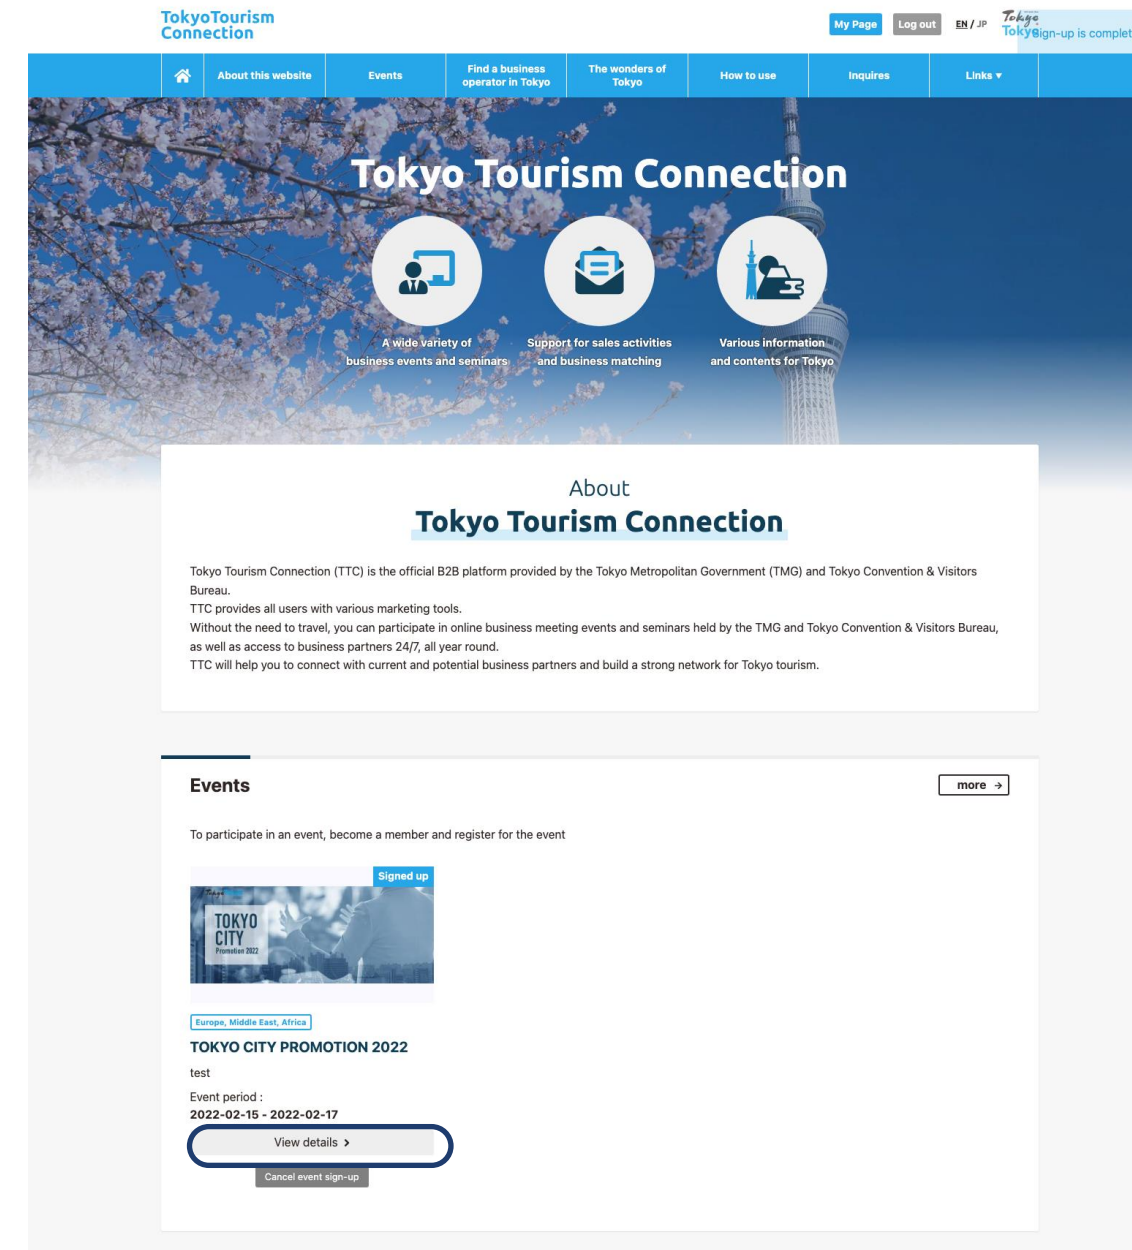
TokyoTourism Connection

My Page Log out EN / JP Tokyo Tokyo Sign-up is complet

About this website | Events | Find a business operator in Tokyo | The wonders of Tokyo | How to use | Inquires | Links ▾

Tokyo Tourism Connection

A wide variety of business events and seminars

Support for sales activities and business matching

Various information and contents for Tokyo

About
Tokyo Tourism Connection

Tokyo Tourism Connection (TTC) is the official B2B platform provided by the Tokyo Metropolitan Government (TMG) and Tokyo Convention & Visitors Bureau.
TTC provides all users with various marketing tools.
Without the need to travel, you can participate in online business meeting events and seminars held by the TMG and Tokyo Convention & Visitors Bureau, as well as access to business partners 24/7, all year round.
TTC will help you to connect with current and potential business partners and build a strong network for Tokyo tourism.

Events

more →

To participate in an event, become a member and register for the event

Signed up

TOKYO CITY Promotion 2022

Europe, Middle East, Africa

TOKYO CITY PROMOTION 2022

test

Event period :
2022-02-15 - 2022-02-17

View details ›

Cancel event sign-up